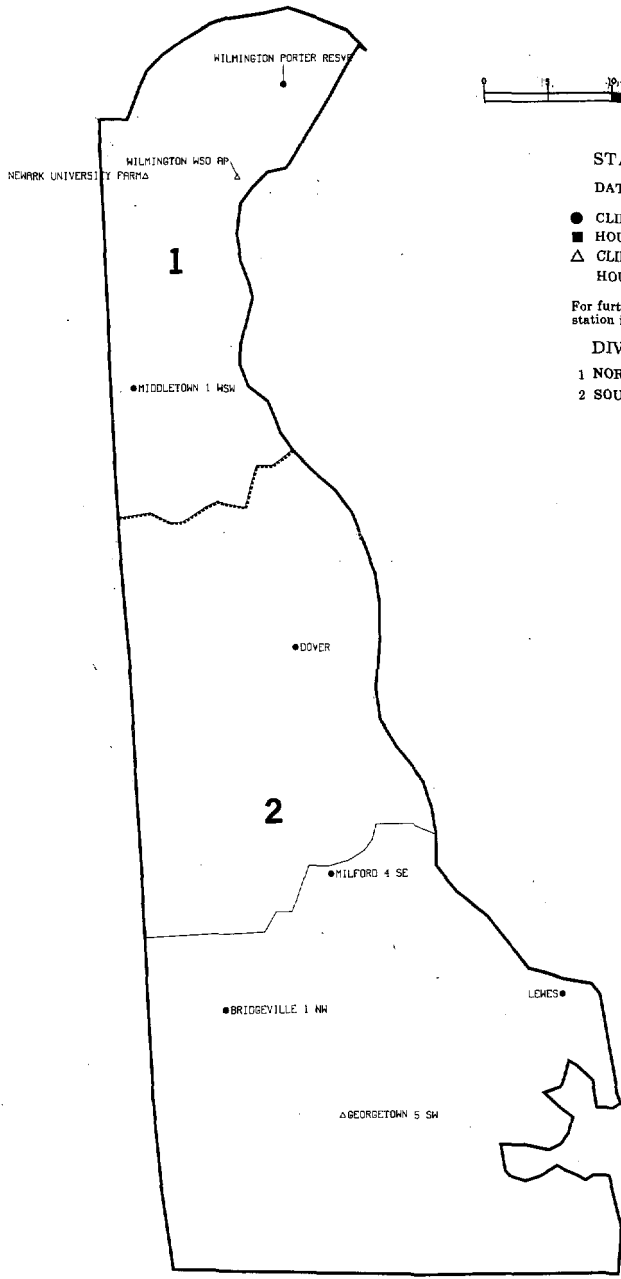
WILMINGTON PORTER RESV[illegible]

0 15 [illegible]

WILMINGTON WSO AP

NEWARK UNIVERSITY FARM

ST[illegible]

DAT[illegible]

CLI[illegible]

HOU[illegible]

CLI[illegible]

HOU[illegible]

For furt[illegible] station i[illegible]

DIV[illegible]

1 NOR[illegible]

2 SOU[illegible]

1

MIDDLETOWN 1 WSW

DOVER

2

MILFORD 4 SE

LEWES

BRIDGEVILLE 1 NW

GEORGETOWN 5 SW